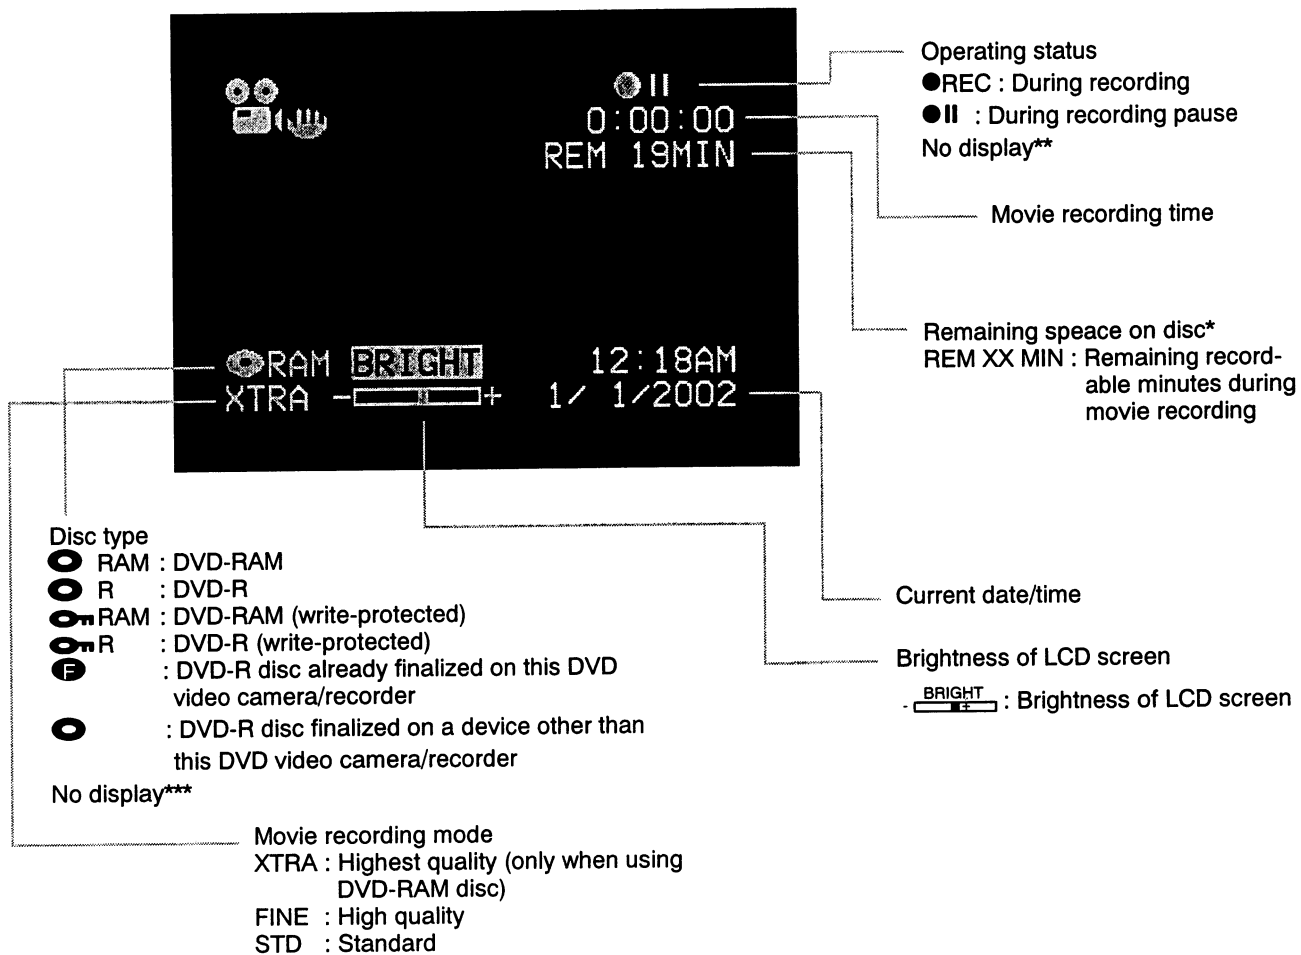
●II
0:00:00
REM 19MIN

RAM BRIGHT
XTRA −+
12:18AM
1/ 1/2002

Operating status
●REC : During recording
●II : During recording pause
No display**

Movie recording time

Remaining speace on disc*
REM XX MIN : Remaining recordable minutes during movie recording

Disc type
RAM : DVD-RAM
R : DVD-R
RAM : DVD-RAM (write-protected)
R : DVD-R (write-protected)
: DVD-R disc already finalized on this DVD video camera/recorder
: DVD-R disc finalized on a device other than this DVD video camera/recorder
No display***

Current date/time

Brightness of LCD screen
BRIGHT : Brightness of LCD screen

Movie recording mode
XTRA : Highest quality (only when using DVD-RAM disc)
FINE : High quality
STD : Standard